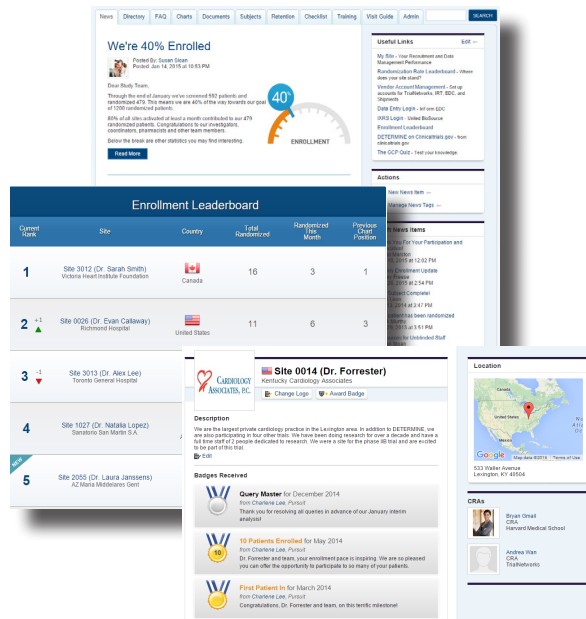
News | Directory | FAQ | Charts | Documents | Subjects | Retention | Checklist | Training | Visit Guide | Admin | SEARCH

We're 40% Enrolled

Posted By: Susan Sloan
Posted: Jan 14, 2015 at 10:53 PM

Dear Study Team,

Through the end of January we've screened 592 patients and randomized 479. This means we are 40% of the way towards our goal of 1200 randomized patients.

80% of all sites achieved at least a month contributed to our 479 randomized patients. Congratulations to our investigators, coordinators, pharmacists and other team members.

Below the break are other statistics you may find interesting.

Read More

40%
ENROLLMENT

Useful Links
Edit

My Site - Your Recruitment and Data Management Performance
Randomization Rate Leaderboard - Where does your site stand?
Vendor Account Management - Set up accounts for TrialNetworks, IRT, EDC, and Shipments
Data Entry Login - InForm EDC
IXRS Login - United BioSource
Enrollment Leaderboard
DETERMINE on ClinicalTrials.gov - from clinicaltrials.gov
The GCP Quiz - Test your knowledge.

Actions
New News Item
Manage News Tags

News Items
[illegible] For Your Participation and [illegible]
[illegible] 2015 at 12:02 PM
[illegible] Enrollment Update
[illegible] 2015 at 2:54 PM
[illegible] Contact Complete!
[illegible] 2015 at 4:47 PM
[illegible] has been randomized
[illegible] 2015 at 3:51 PM
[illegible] Unlimited Staff

Enrollment Leaderboard

| Current Rank | Site | Country | Total Randomized | Randomized This Month | Previous Chart Position |
|---|---|---|---|---|---|
| 1 | Site 3012 (Dr. Sarah Smith) Victoria Heart Institute Foundation | Canada | 16 | 3 | 1 |
| 2 +1 | Site 0026 (Dr. Evan Callaway) Richmond Hospital | United States | 11 | 6 | 3 |
| 3 -1 | Site 3013 (Dr. Alex Lee) Toronto General Hospital | | | | |
| 4 | Site 1027 (Dr. Natalia Lopez) Sanatorio San Martin S.A. | | | | |
| NEW 5 | Site 2055 (Dr. Laura Janssens) AZ Maria Middelares Gent | | | | |

Cardiology Associates, P.C.

Site 0014 (Dr. Forrester)
Kentucky Cardiology Associates

Change Logo | Award Badge

Description

We are the largest private cardiology practice in the Lexington area. In addition to DETERMINE, we are also participating in four other trials. We have been doing research for over a decade and have a full time staff of 2 people dedicated to research. We were a site for the phase IIB trial and are excited to be part of this trial.

Edit

Badges Received

Query Master for December 2014
from Charlene Lee, Pursuit
Thank you for resolving all queries in advance of our January interim analysis!

10 Patients Enrolled for May 2014
from Charlene Lee, Pursuit
Dr. Forrester and team, your enrollment pace is inspiring. We are so pleased you can offer the opportunity to participate to so many of your patients.

First Patient In for March 2014
from Charlene Lee, Pursuit
Congratulations, Dr. Forrester and team, on this terrific milestone!

Location

Google
Map data ©2014 Terms of Use

533 Walter Avenue
Lexington, KY 40504

CRAs

Bryan Omall
CRA
Harvard Medical School

Andrea Wan
TrialNetworks